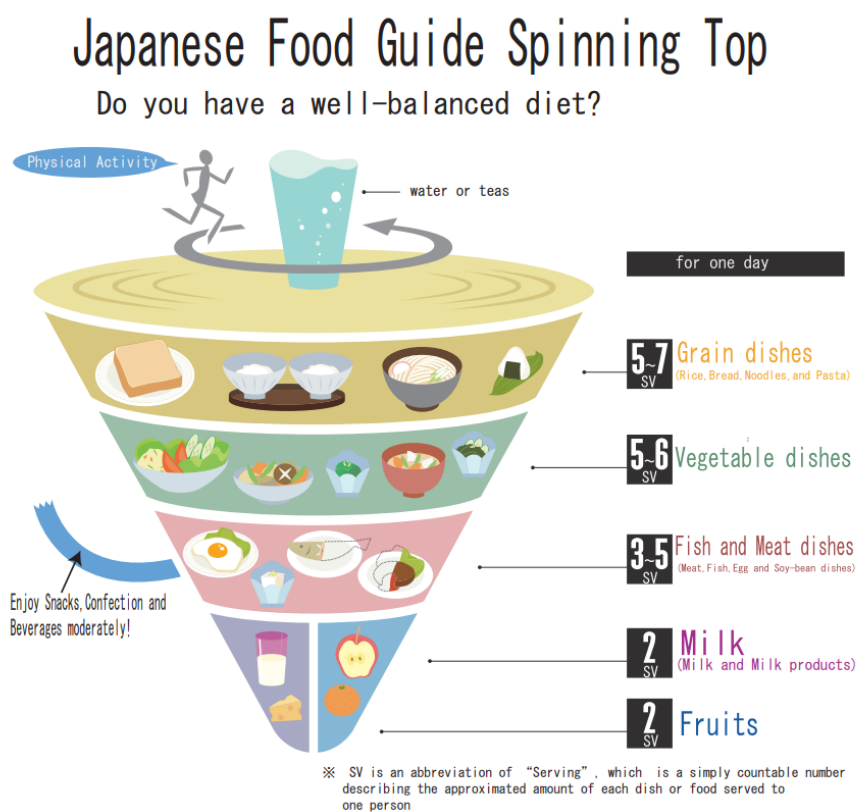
Japanese Food Guide Spinning Top

Do you have a well-balanced diet?

Physical Activity

water or teas

for one day

5~7 SV Grain dishes (Rice, Bread, Noodles, and Pasta)

5~6 SV Vegetable dishes

3~5 SV Fish and Meat dishes (Meat, Fish, Egg and Soy-bean dishes)

2 SV Milk (Milk and Milk products)

2 SV Fruits

Enjoy Snacks, Confection and Beverages moderately!

※ SV is an abbreviation of "Serving", which is a simply countable number describing the approximated amount of each dish or food served to one person